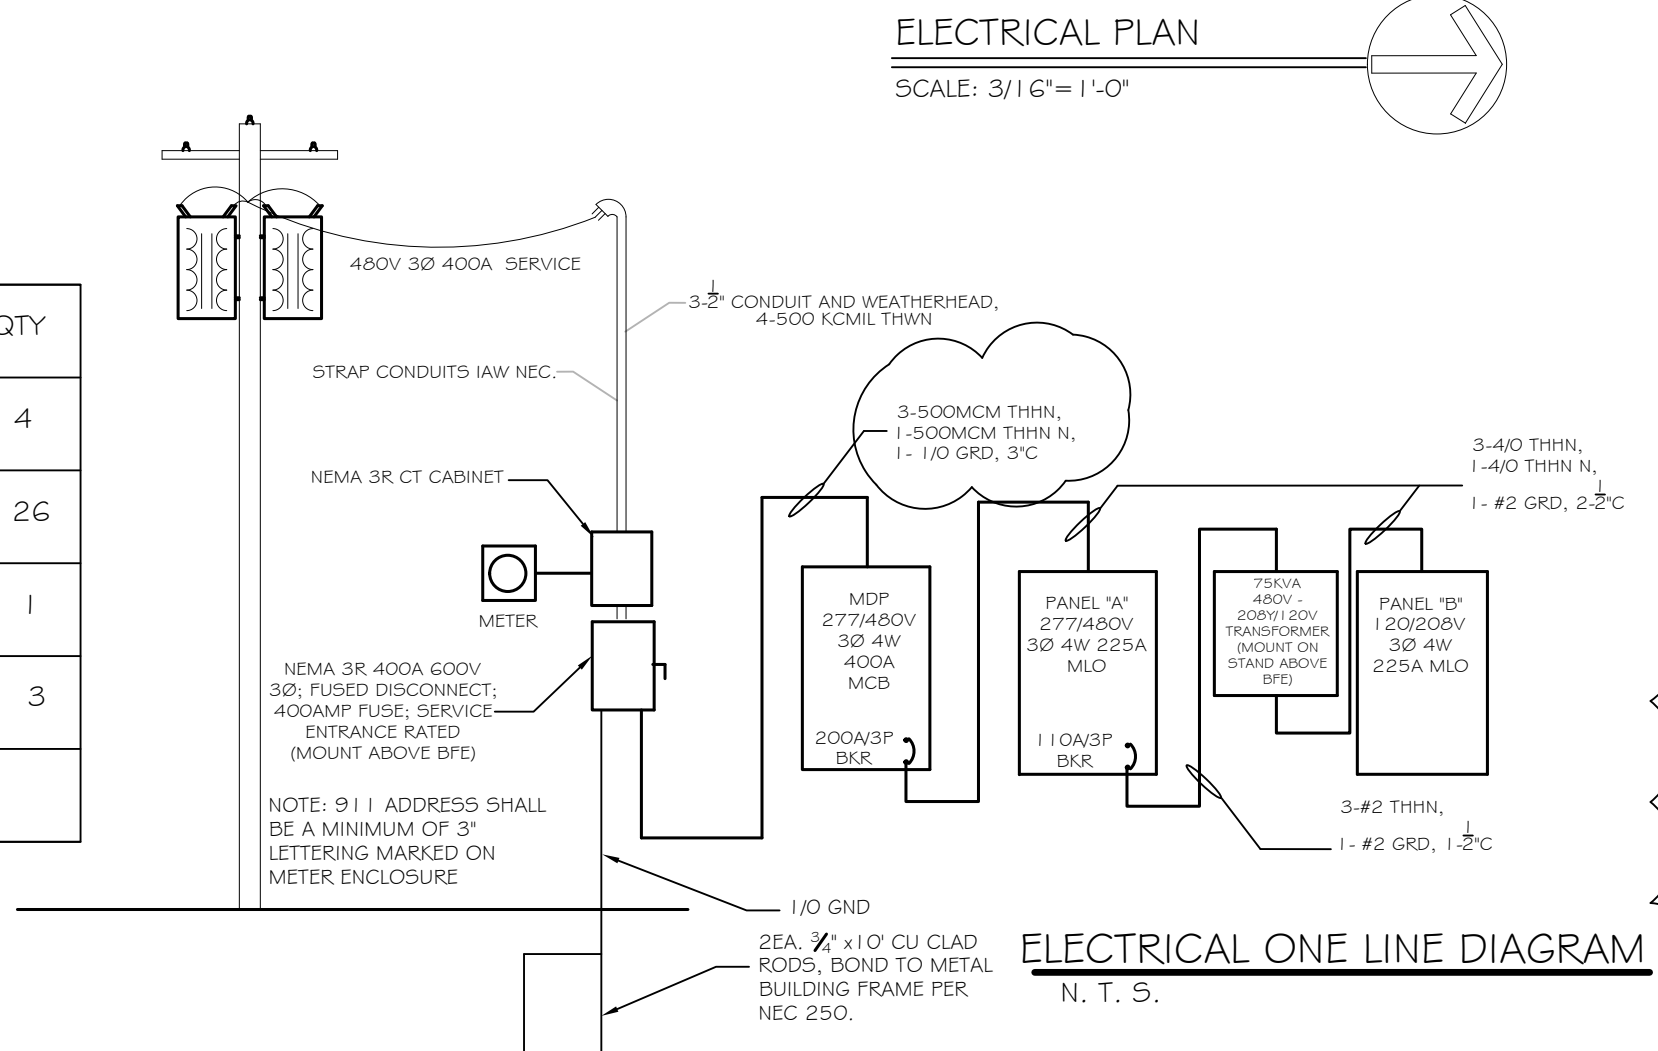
ELECTRICAL PLAN

SCALE: 3/16"=1'-0"

| QTY |
|---|
| 4 |
| 26 |
| 1 |
| 3 |
| |

480V 3Ø 400A SERVICE

3-$\frac{1}{2}$" CONDUIT AND WEATHERHEAD, 4-500 KCMIL THWN

STRAP CONDUITS IAW NEC.

3-500MCM THHN, 1-500MCM THHN N, 1- 1/0 GRD, 3"C

3-4/0 THHN, 1-4/0 THHN N, 1- #2 GRD, 2-$\frac{1}{2}$"C

NEMA 3R CT CABINET

METER

MDP 277/480V 3Ø 4W 400A MCB

200A/3P BKR

PANEL "A" 277/480V 3Ø 4W 225A MLO

110A/3P BKR

75KVA 480V - 208Y/120V TRANSFORMER (MOUNT ON STAND ABOVE BFE)

PANEL "B" 120/208V 3Ø 4W 225A MLO

NEMA 3R 400A 600V 3Ø; FUSED DISCONNECT; 400AMP FUSE; SERVICE ENTRANCE RATED (MOUNT ABOVE BFE)

NOTE: 911 ADDRESS SHALL BE A MINIMUM OF 3" LETTERING MARKED ON METER ENCLOSURE

3-#2 THHN, 1- #2 GRD, 1-$\frac{1}{2}$"C

1/0 GND

2EA. $\frac{3}{4}$" x10' CU CLAD RODS, BOND TO METAL BUILDING FRAME PER NEC 250.

ELECTRICAL ONE LINE DIAGRAM

N. T. S.